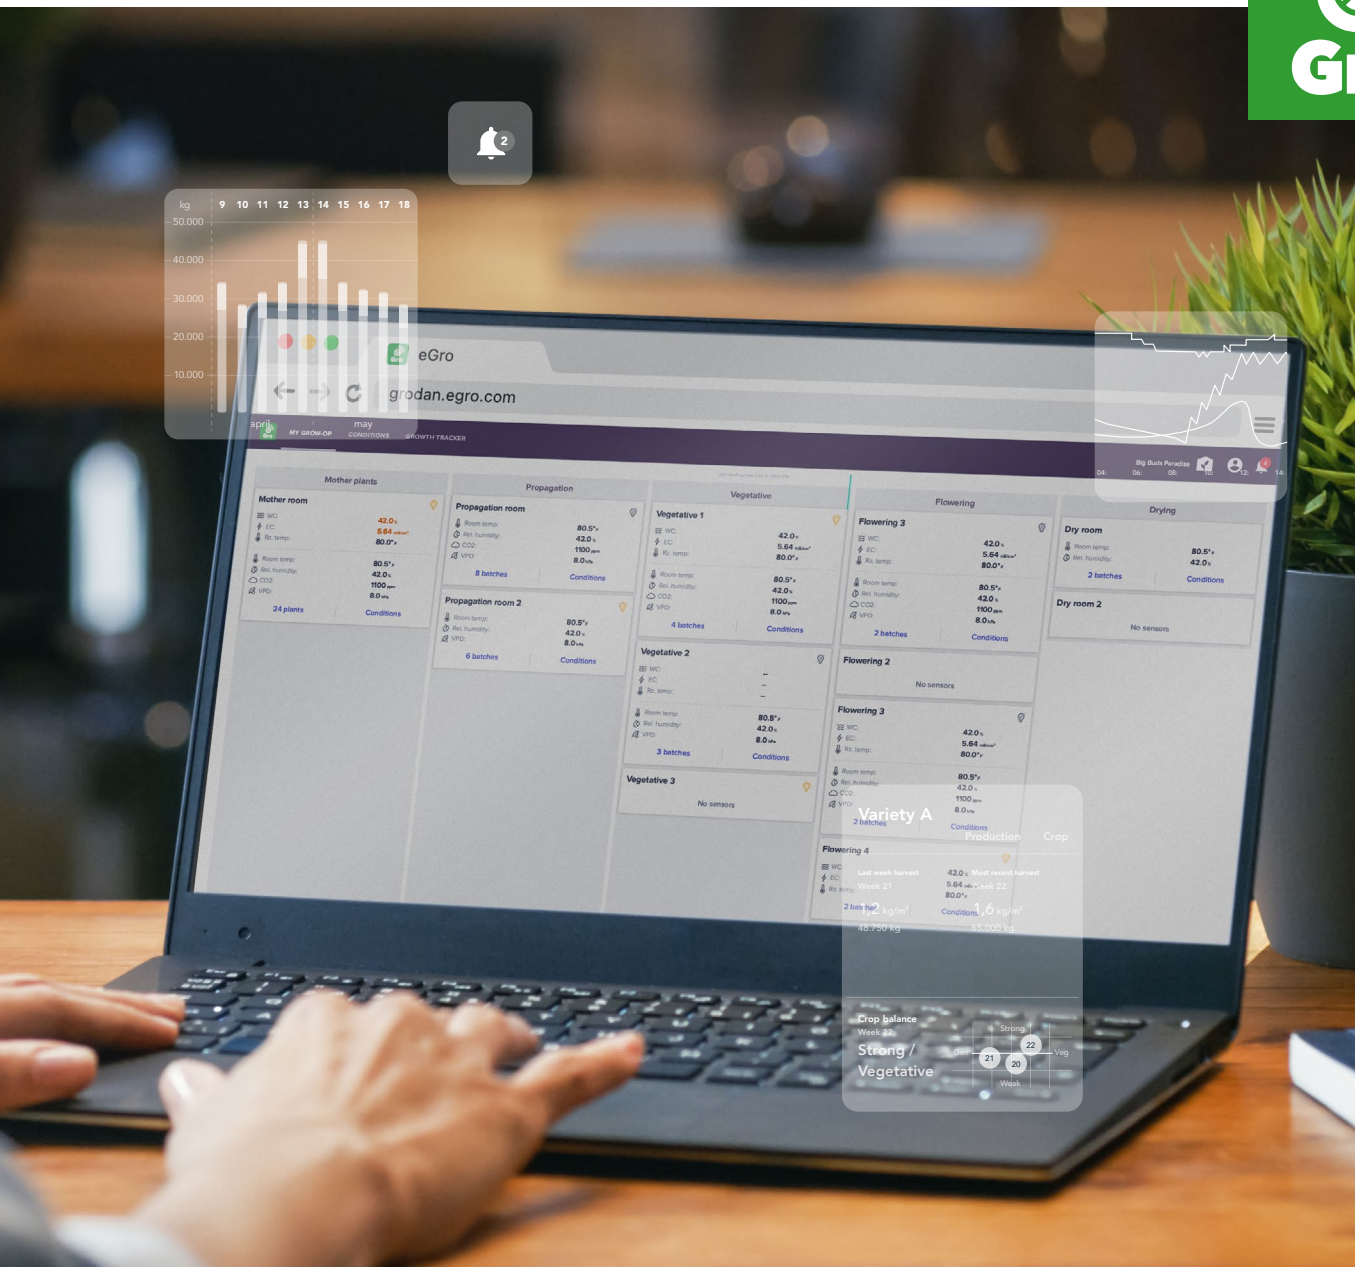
Gr

2

kg 9 10 11 12 13 14 15 16 17 18
50.000
40.000
30.000
20.000
10.000
april may

eGro
grodan.egro.com

MY GROW-OP CONDITIONS GROWTH TRACKER

Big Buds Paradise

04: 06: 08: 10: 12: 14:

Mother plants
Mother room
WC: 42.0%
EC: 5.64
Rz. temp: 80.0°F
Room temp: 80.5°F
Rel. humidity: 42.0%
CO2: 1100 ppm
VPD: 8.0 kPa
24 plants Conditions

Propagation
Propagation room
Room temp: 80.5°F
Rel. humidity: 42.0%
CO2: 1100 ppm
VPD: 8.0 kPa
8 batches Conditions

Propagation room 2
Room temp: 80.5°F
Rel. humidity: 42.0%
VPD: 8.0 kPa
6 batches Conditions

Vegetative
Vegetative 1
WC: 42.0%
EC: 5.64
Rz. temp: 80.0°F
Room temp: 80.5°F
Rel. humidity: 42.0%
CO2: 1100 ppm
VPD: 8.0 kPa
4 batches Conditions

Vegetative 2
WC: –
EC: –
Rz. temp: –
Room temp: 80.8°F
Rel. humidity: 42.0%
VPD: 8.0 kPa
3 batches Conditions

Vegetative 3
No sensors

Flowering
Flowering 3
WC: 42.0%
EC: 5.64
Rz. temp: 80.0°F
Room temp: 80.5°F
Rel. humidity: 42.0%
CO2: 1100 ppm
VPD: 8.0 kPa
2 batches Conditions

Flowering 2
No sensors

Flowering 3
WC: 42.0%
EC: 5.64
Rz. temp: 80.0°F
Room temp: 80.5°F
Rel. humidity: 42.0%
CO2: 1100 ppm
VPD: 8.0 kPa
2 batches Conditions

Flowering 4
WC: 42.0%
EC: 5.64
Rz. temp: 80.0°F
2 batches Conditions

Drying
Dry room
Room temp: 80.5°F
Rel. humidity: 42.0%
2 batches Conditions

Dry room 2
No sensors

Variety A
Production Crop
Last week harvest Week 21 1,2 kg/m² 48.750 kg
Most recent harvest Week 22 1,6 kg/m² 63.000 kg

Crop balance
Week 22
Strong / Vegetative
Strong Gen Veg Weak
21 22 20